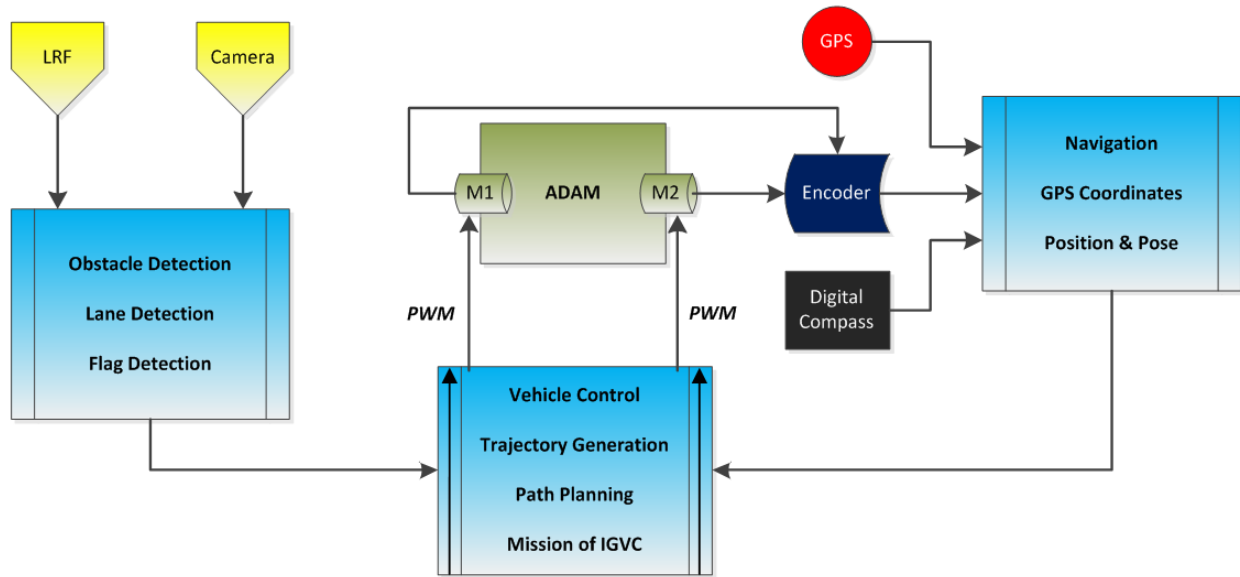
LRF

Camera

GPS

M1

ADAM

M2

Encoder

Navigation

GPS Coordinates

Position & Pose

Digital Compass

Obstacle Detection

Lane Detection

Flag Detection

PWM

PWM

Vehicle Control

Trajectory Generation

Path Planning

Mission of IGVC